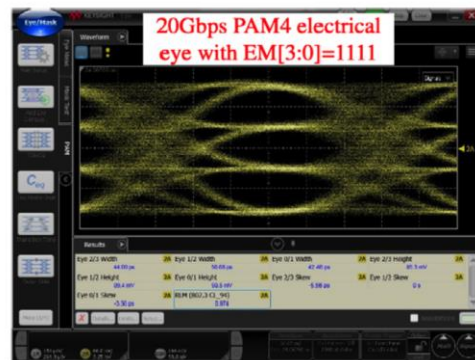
20Gbps PAM4 electrical eye with EM[3:0]=1111

Eye/Mask

Waveform

Results

2A

| Eye 2/3 Width | 2A | Eye 1/2 Width | 2A | Eye 0/1 Width | 2A | Eye 2/3 Height | 2A |
|---|---|---|---|---|---|---|---|
| 44.00 ps | | 50.68 ps | | 42.48 ps | | 61.5 mV | |
| Eye 1/2 Height | 2A | Eye 0/1 Height | 2A | Eye 2/3 Skew | 2A | Eye 1/2 Skew | 2A |
| 65.4 mV | | 50.5 mV | | 5.96 ps | | 0 s | |
| Eye 0/1 Skew | 2A | RLM (802.3 CL_94) | 2A | | | | |
| -3.30 ps | | 0.978 | | | | | |